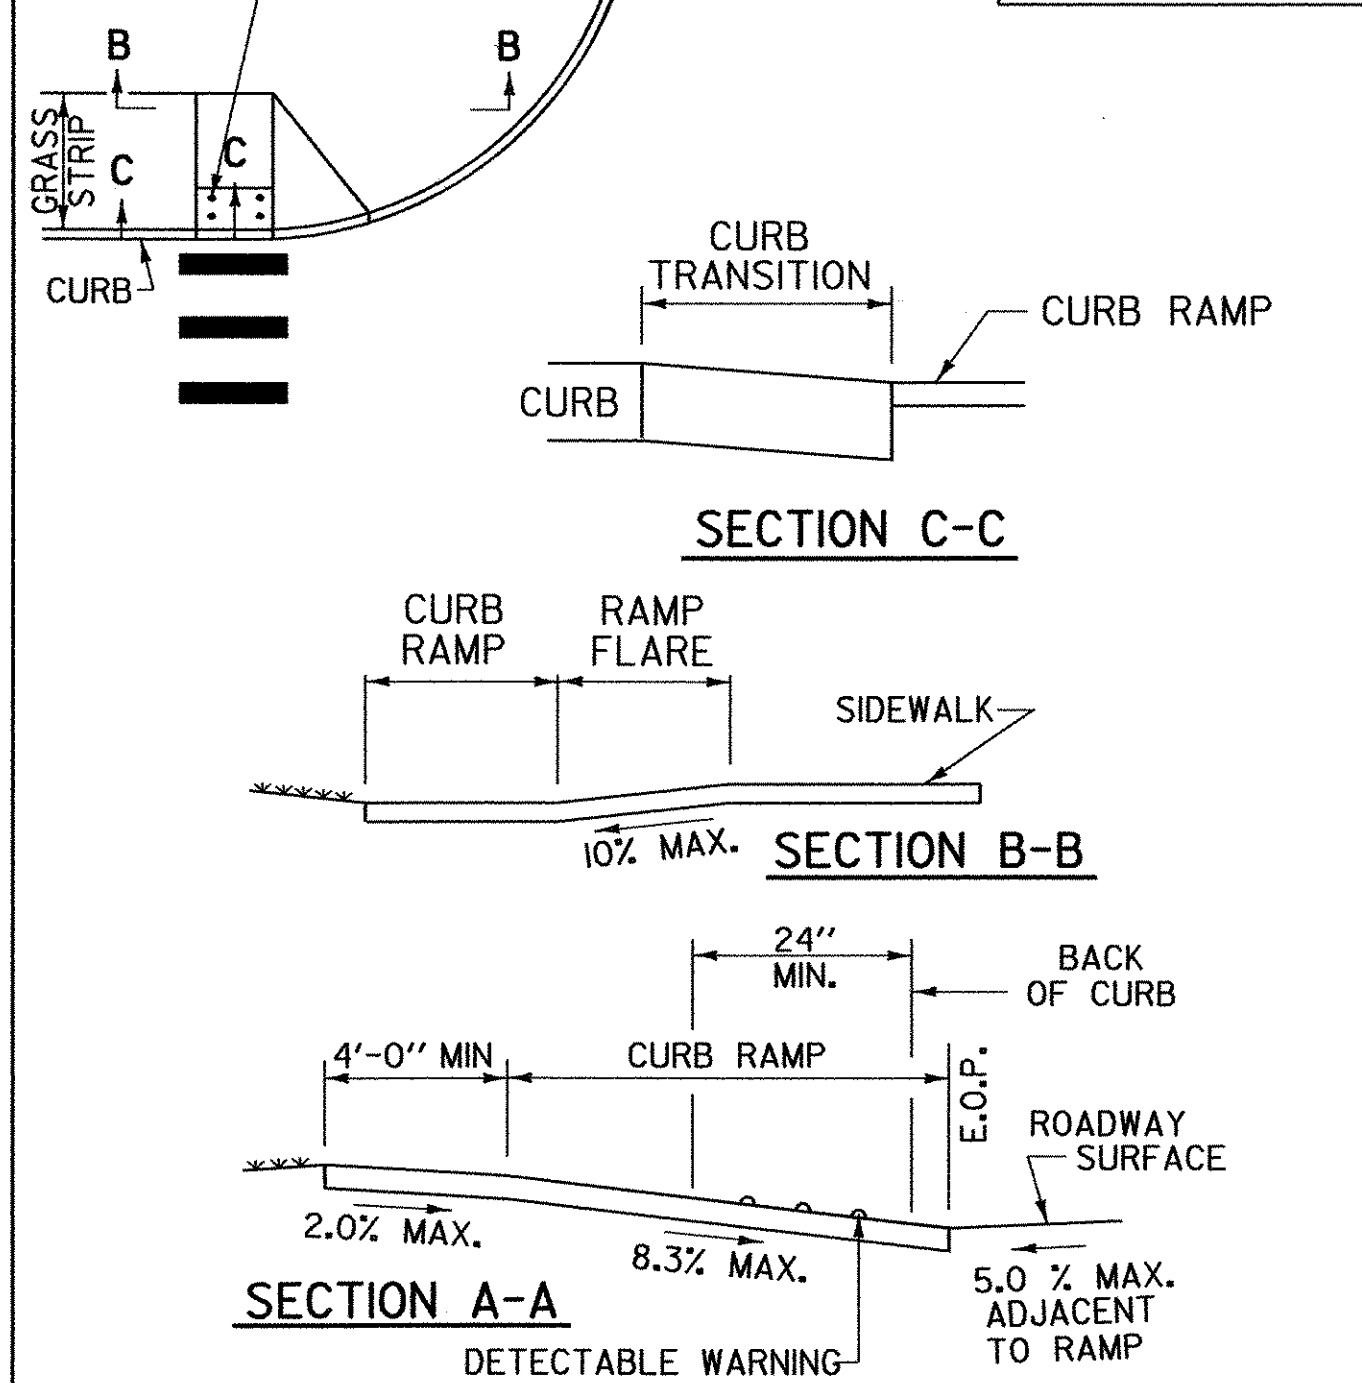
B
B
GRASS STRIP
C
C
CURB

CURB TRANSITION
CURB RAMP
CURB

SECTION C-C

CURB RAMP
RAMP FLARE
SIDEWALK
10% MAX.
SECTION B-B

24″ MIN.
BACK OF CURB
4′-0″ MIN
CURB RAMP
E.O.P.
ROADWAY SURFACE
2.0% MAX.
8.3% MAX.
5.0 % MAX. ADJACENT TO RAMP
SECTION A-A
DETECTABLE WARNING